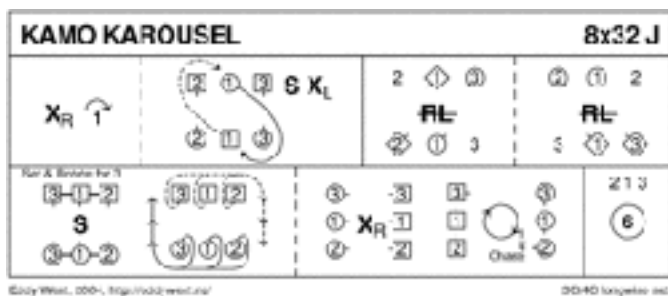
KAMO KAROUSEL

8x32 J

$X_R$ 1

2 1 3 S $X_L$

2 1 3

2 1 3

RL

2 1 3

2 1 2

RL

3 1 3

Rel & Rotate for 3

3-1-2

S

3-1-2

3 1 2

3 1 2

3 3 3

1 $X_R$ 1 1 1

2 2 2 2

Chase

2 1 3

6

©Indy West, 2004, http://odd-west.nz/

DG4D longwise set